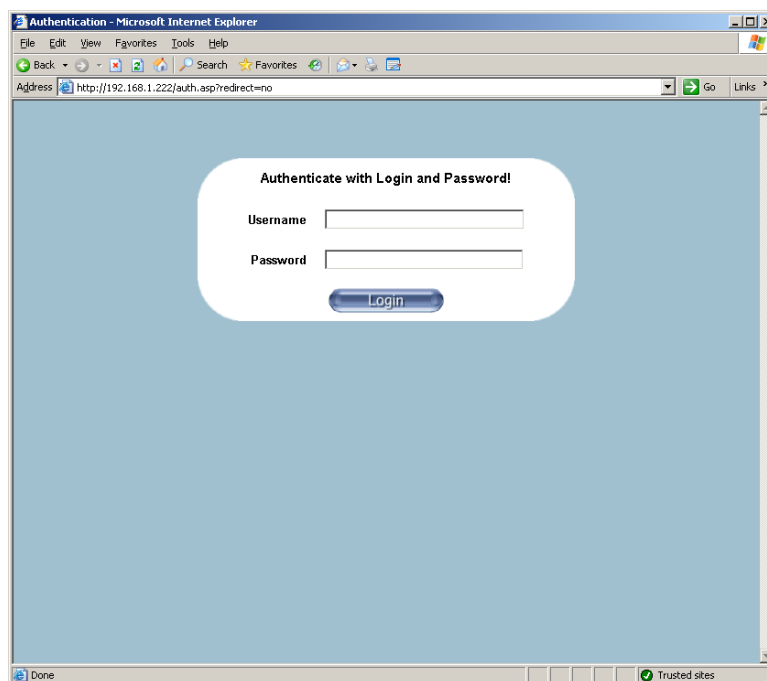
Authentication - Microsoft Internet Explorer

File Edit View Favorites Tools Help

Back Search Favorites

Address http://192.168.1.222/auth.asp?redirect=no

Go Links

Authenticate with Login and Password!

Username

Password

Login

Done

Trusted sites